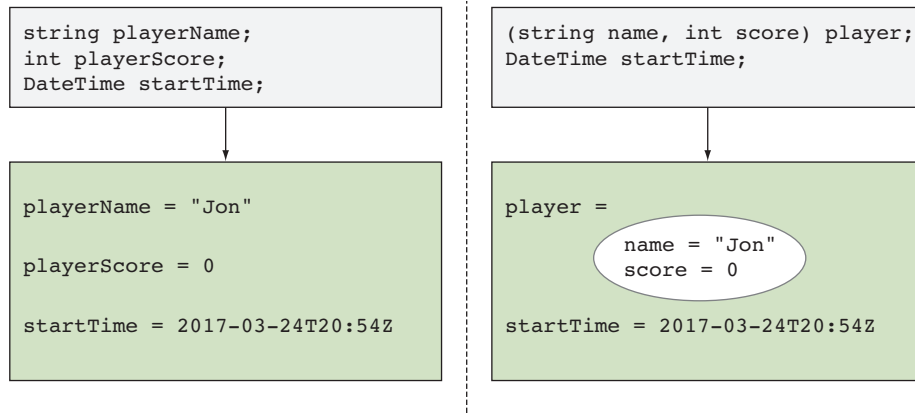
string playerName;
int playerScore;
DateTime startTime;

playerName = "Jon"

playerScore = 0

startTime = 2017-03-24T20:54Z

(string name, int score) player;
DateTime startTime;

player =

name = "Jon"
score = 0

startTime = 2017-03-24T20:54Z